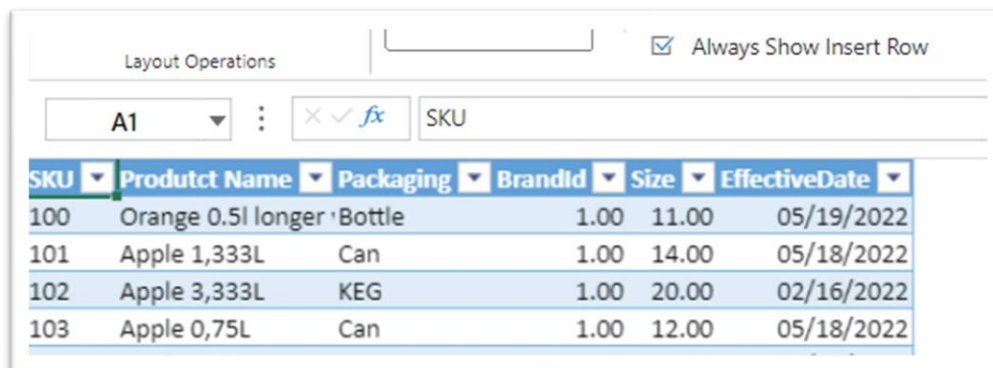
Layout Operations

Always Show Insert Row

A1

$fx$

SKU

| SKU | Produtct Name | Packaging | BrandId | Size | EffectiveDate |
|---|---|---|---|---|---|
| 100 | Orange 0.5l longer | Bottle | 1.00 | 11.00 | 05/19/2022 |
| 101 | Apple 1,333L | Can | 1.00 | 14.00 | 05/18/2022 |
| 102 | Apple 3,333L | KEG | 1.00 | 20.00 | 02/16/2022 |
| 103 | Apple 0,75L | Can | 1.00 | 12.00 | 05/18/2022 |